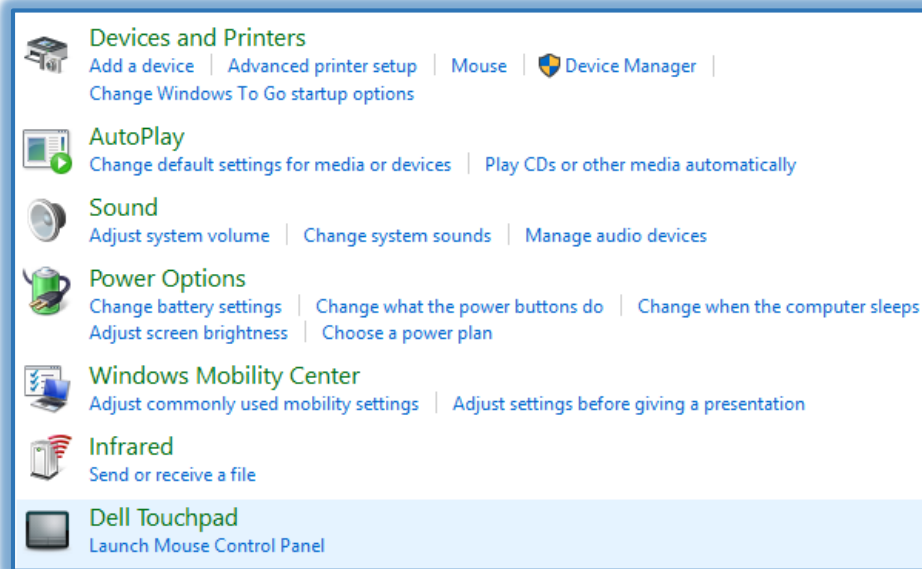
Devices and Printers
Add a device | Advanced printer setup | Mouse | Device Manager |
Change Windows To Go startup options

AutoPlay
Change default settings for media or devices | Play CDs or other media automatically

Sound
Adjust system volume | Change system sounds | Manage audio devices

Power Options
Change battery settings | Change what the power buttons do | Change when the computer sleeps
Adjust screen brightness | Choose a power plan

Windows Mobility Center
Adjust commonly used mobility settings | Adjust settings before giving a presentation

Infrared
Send or receive a file

Dell Touchpad
Launch Mouse Control Panel